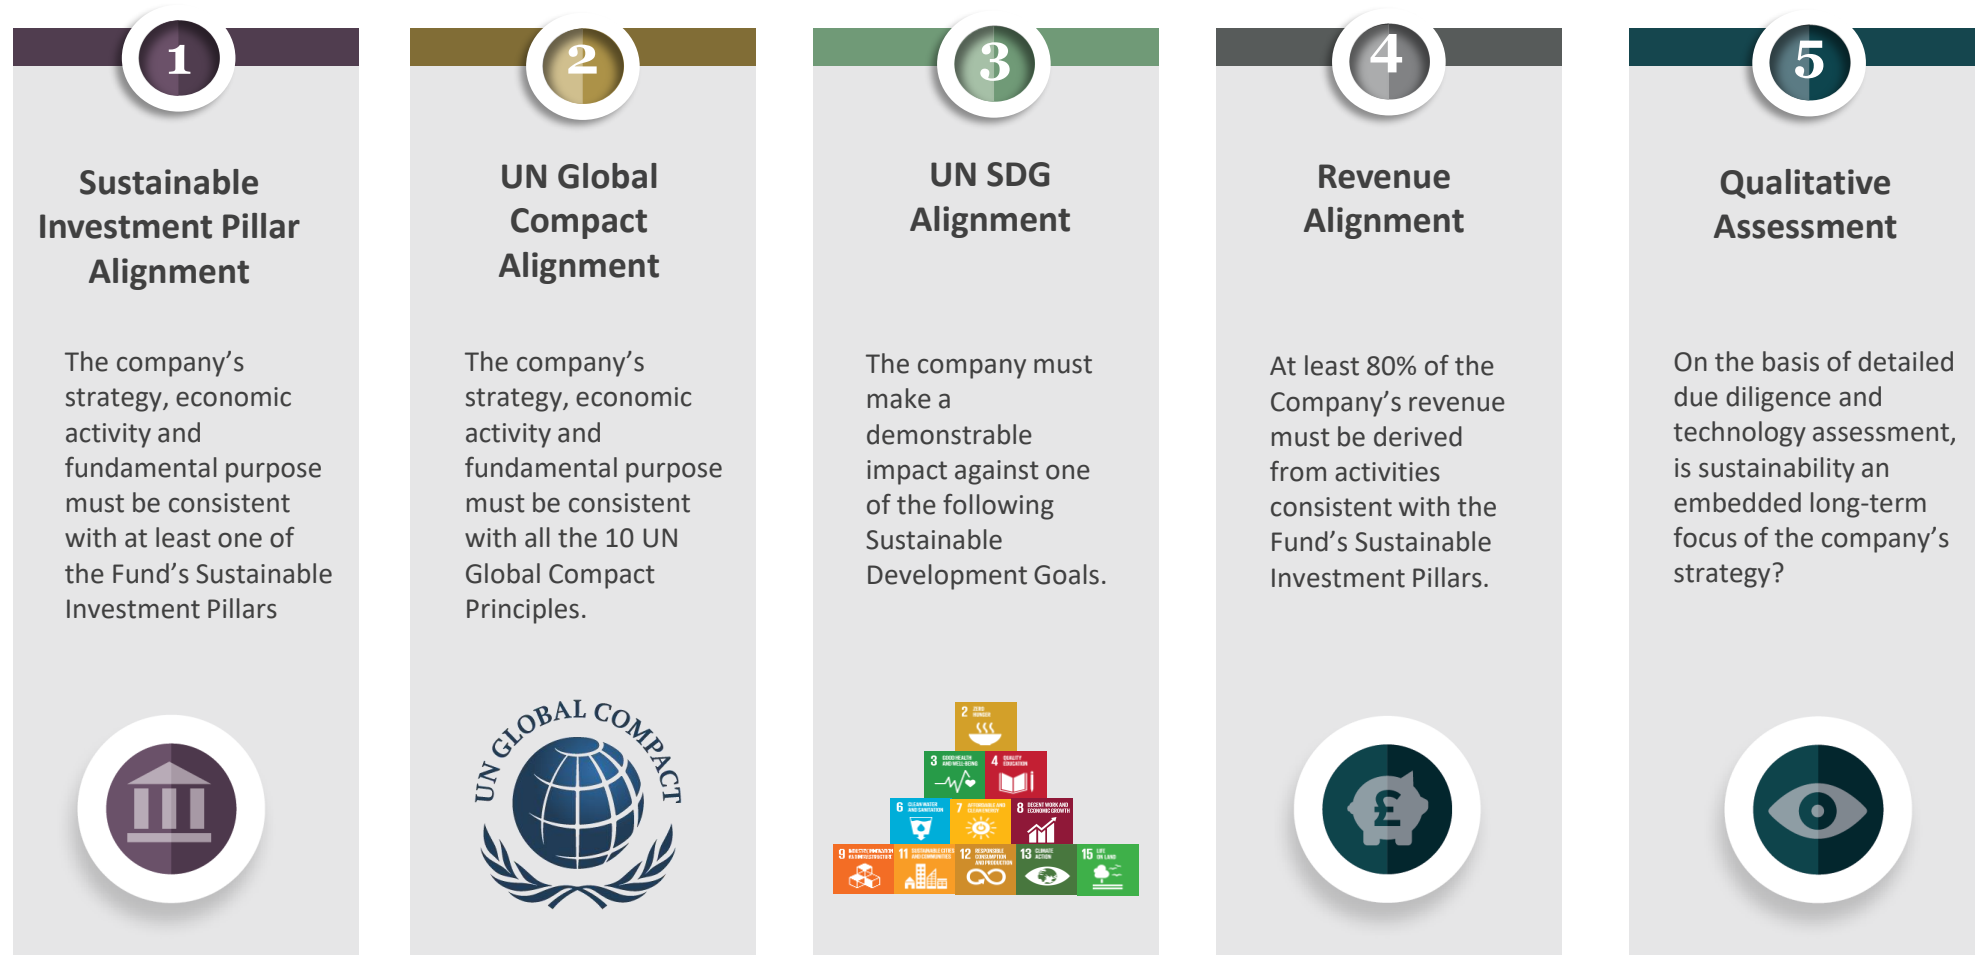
1

Sustainable Investment Pillar Alignment

The company's strategy, economic activity and fundamental purpose must be consistent with at least one of the Fund's Sustainable Investment Pillars

2

UN Global Compact Alignment

The company's strategy, economic activity and fundamental purpose must be consistent with all the 10 UN Global Compact Principles.

UN GLOBAL COMPACT

3

UN SDG Alignment

The company must make a demonstrable impact against one of the following Sustainable Development Goals.

2 ZERO HUNGER
3 GOOD HEALTH AND WELL-BEING
4 QUALITY EDUCATION
6 CLEAN WATER AND SANITATION
7 AFFORDABLE AND CLEAN ENERGY
8 DECENT WORK AND ECONOMIC GROWTH
9 INDUSTRY, INNOVATION AND INFRASTRUCTURE
11 SUSTAINABLE CITIES AND COMMUNITIES
12 RESPONSIBLE CONSUMPTION AND PRODUCTION
13 CLIMATE ACTION
15 LIFE ON LAND

4

Revenue Alignment

At least 80% of the Company's revenue must be derived from activities consistent with the Fund's Sustainable Investment Pillars.

£

5

Qualitative Assessment

On the basis of detailed due diligence and technology assessment, is sustainability an embedded long-term focus of the company's strategy?